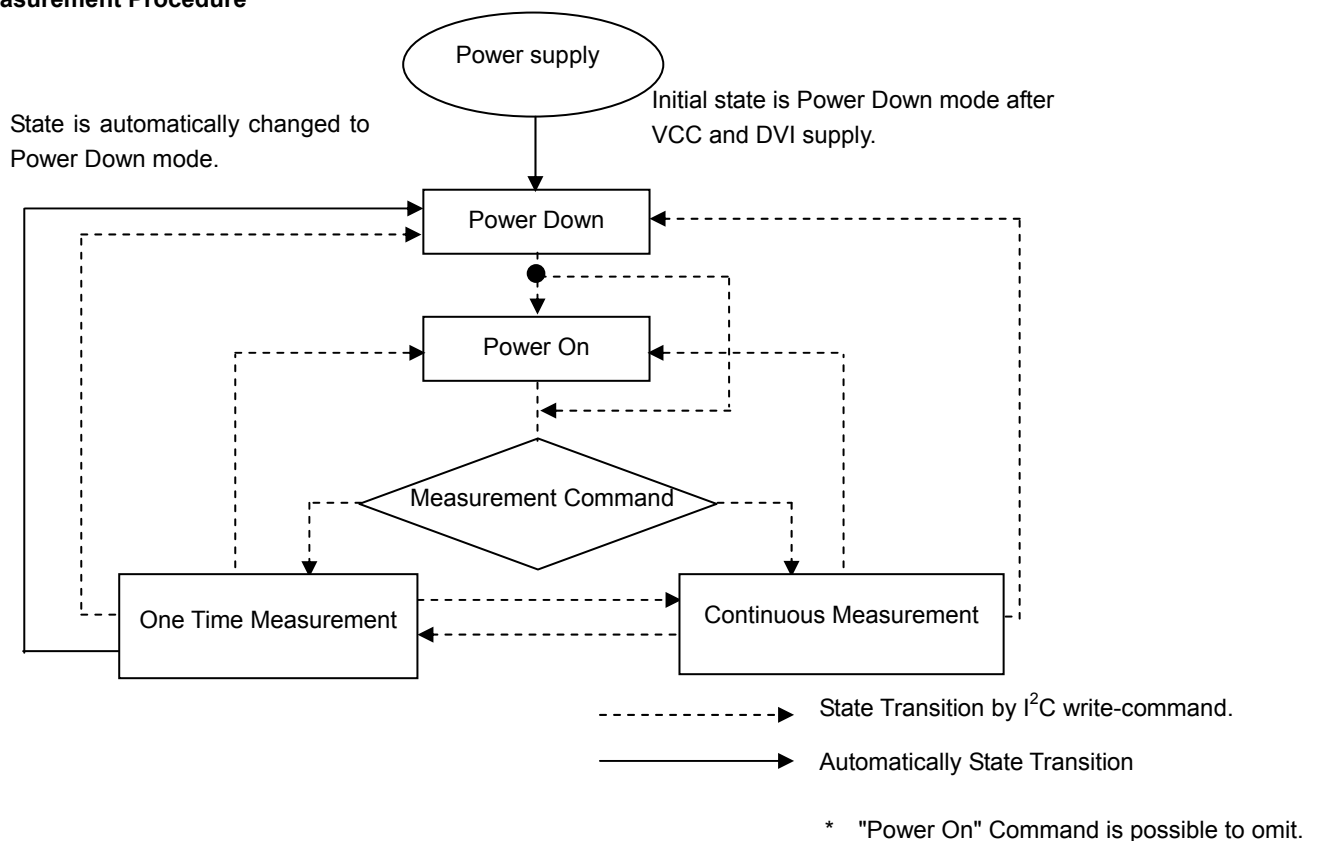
asurement Procedure

Power supply

Initial state is Power Down mode after VCC and DVI supply.

State is automatically changed to Power Down mode.

Power Down

Power On

Measurement Command

One Time Measurement

Continuous Measurement

State Transition by $I^2C$ write-command.

Automatically State Transition

* "Power On" Command is possible to omit.